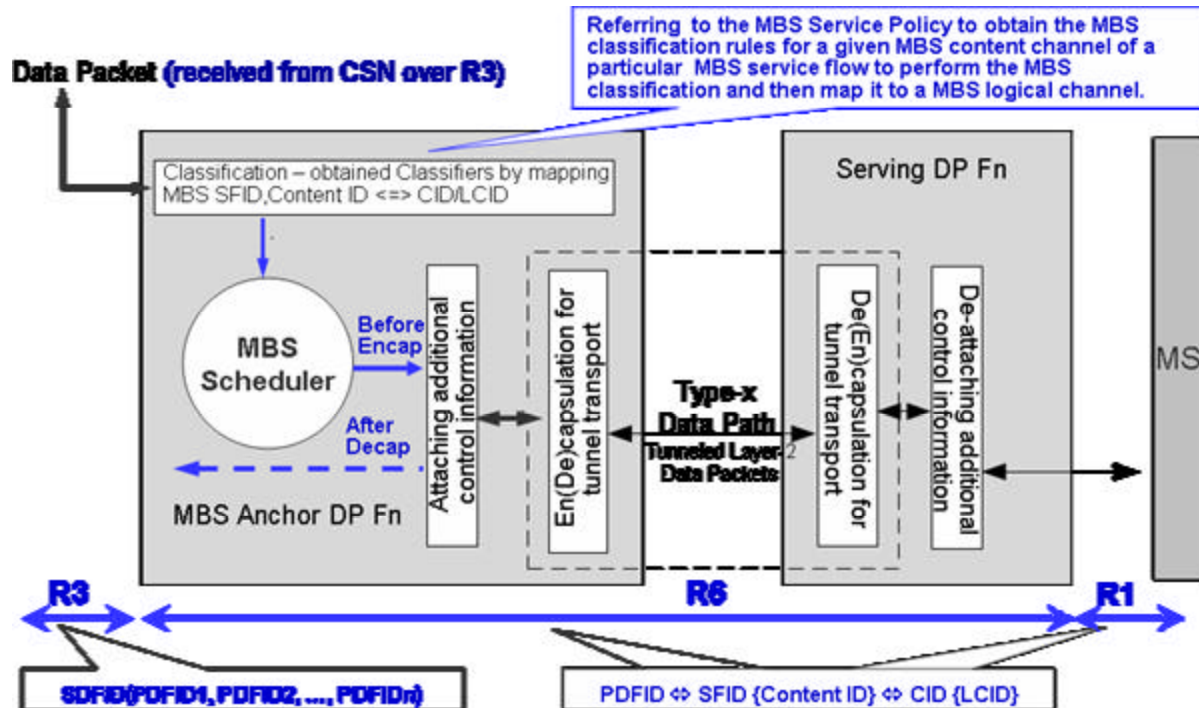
Referring to the MBS Service Policy to obtain the MBS classification rules for a given MBS content channel of a particular MBS service flow to perform the MBS classification and then map it to a MBS logical channel.

Data Packet (received from CSN over R3)

Classification – obtained Classifiers by mapping MBS SFID,Content ID <=> CID/LCID

Serving DP Fn

MBS Scheduler

Before Encap

After Decap

Attaching additional control information

En(De)capsulation for tunnel transport

Type-x Data Path

Tunneled Layer-2 Data Packets

De(En)capsulation for tunnel transport

De-attaching additional control information

MS

MBS Anchor DP Fn

R3

R6

R1

SDFID(PDFID1, PDFID2, ..., PDFIDn)

PDFID ⇔ SFID {Content ID} ⇔ CID {LCID}